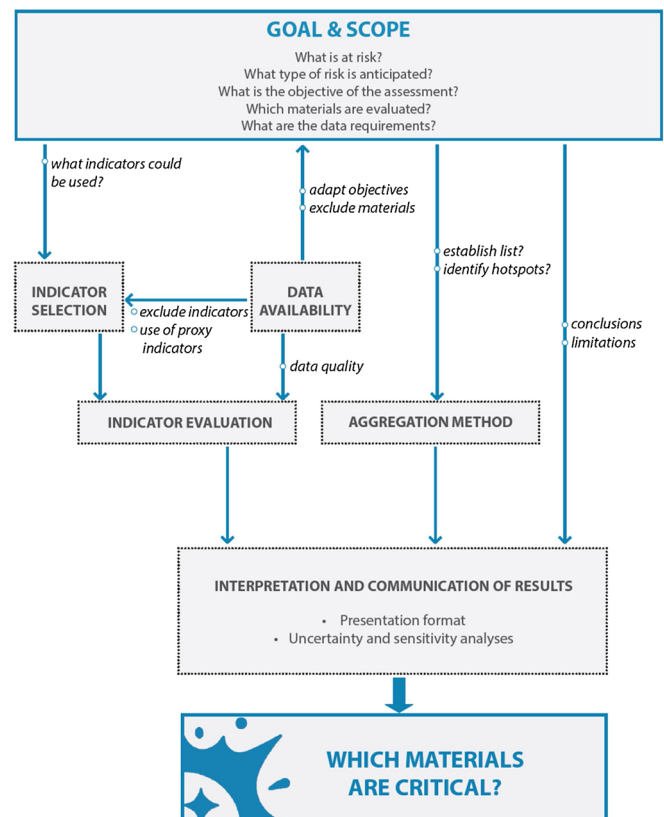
GOAL & SCOPE

What is at risk?
What type of risk is anticipated?
What is the objective of the assessment?
Which materials are evaluated?
What are the data requirements?

what indicators could be used?

adapt objectives
exclude materials

establish list?
identify hotspots?

conclusions
limitations

INDICATOR SELECTION

exclude indicators
use of proxy indicators

DATA AVAILABILITY

data quality

INDICATOR EVALUATION

AGGREGATION METHOD

INTERPRETATION AND COMMUNICATION OF RESULTS

• Presentation format
• Uncertainty and sensitivity analyses

WHICH MATERIALS ARE CRITICAL?